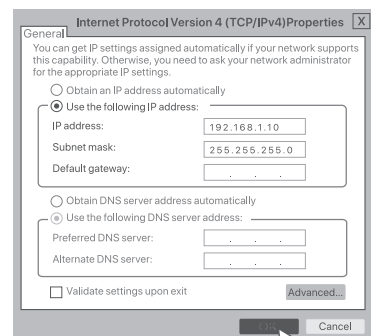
Internet Protocol Version 4 (TCP/IPv4)Properties X

General

You can get IP settings assigned automatically if your network supports this capability. Otherwise, you need to ask your network administrator for the appropriate IP settings.

Obtain an IP address automatically

Use the following IP address:

IP address: 192.168.1.10

Subnet mask: 255.255.255.0

Default gateway: . . .

Obtain DNS server address automatically

Use the following DNS server address:

Preferred DNS server: . . .

Alternate DNS server: . . .

Validate settings upon exit

Advanced...

OK

Cancel